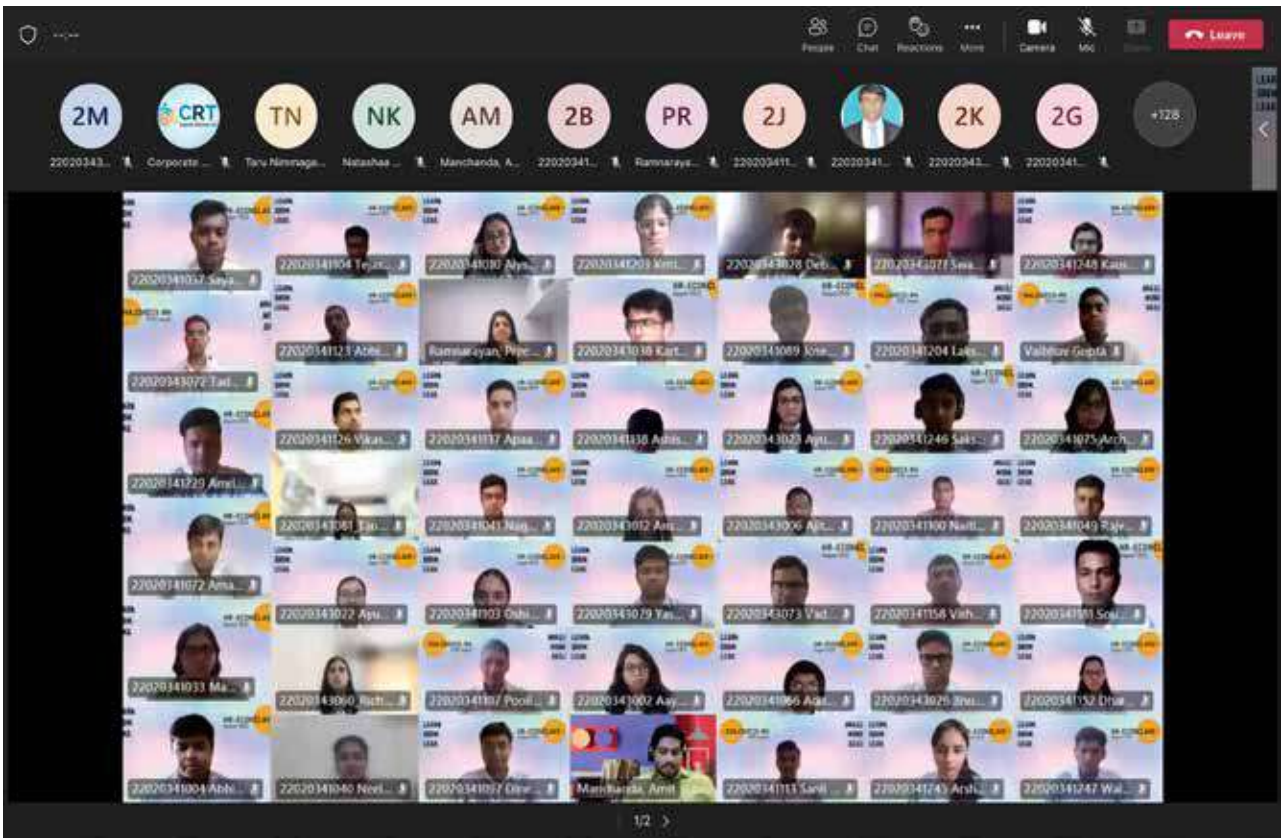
People Chat Reactions More Camera Mic Share Leave

2M 22020343...
CRT Corporate ...
TN Taru Nimmaga...
NK Natashaa ...
AM Manchanda, A...
2B 22020341...
PR Ramnaraya...
2J 22020341...
22020341...
2K 22020343...
2G 22020341...
+128

22020341037 Saya...
22020341104 Tejin...
22020341030 Alys...
22020341203 Smri...
22020343028 Deb...
22020343077 Swa...
22020341248 Kasis...
22020341123 Abhi...
Ramnarayan, Prer...
22020343038 Kart...
22020343089 Jose...
22020341204 Laks...
Vaibhav Gupta
22020343072 Tad...
22020341126 Vikas...
22020341137 Apaa...
22020341138 Ashis...
22020343023 Ayu...
22020341246 Saks...
22020341075 Arch...
22020341229 Amit...
22020343081 Tan...
22020341041 Nag...
22020343012 Ann...
22020343006 Alt...
22020341100 Naiti...
22020341049 Raje...
22020341072 Ama...
22020343022 Ayu...
22020341103 Oshi...
22020343079 Yas...
22020343073 Vad...
22020341158 Vish...
22020341181 Sou...
22020341033 Ma...
22020343060 Rich...
22020341107 Pooj...
22020343002 Aay...
22020341066 Aga...
22020343026 Jinu...
22020341152 Drui...
22020341004 Abhi...
22020341040 Neel...
22020341057 Dine...
Manchanda, Amit
22020341113 Sanli...
22020341245 Arsh...
22020341247 Wal...

1/2